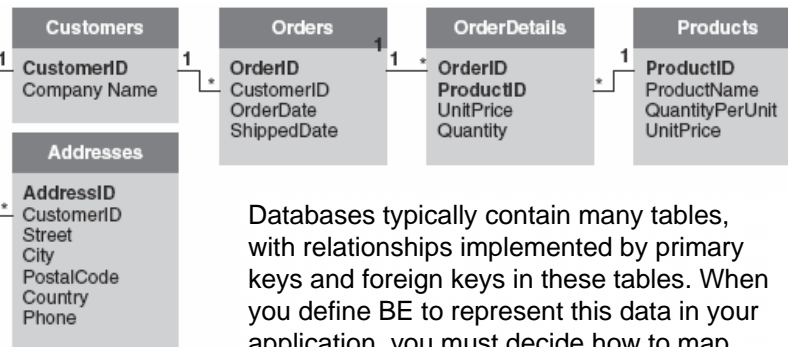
Customers
CustomerID
Company Name

Orders
OrderID
CustomerID
OrderDate
ShippedDate

OrderDetails
OrderID
ProductID
UnitPrice
Quantity

Products
ProductID
ProductName
QuantityPerUnit
UnitPrice

Addresses
AddressID
CustomerID
Street
City
PostalCode
Country
Phone

1 1 * 1 1 * * 1 *

Databases typically contain many tables, with relationships implemented by primary keys and foreign keys in these tables. When you define BE to represent this data in your application, you must decide how to map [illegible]